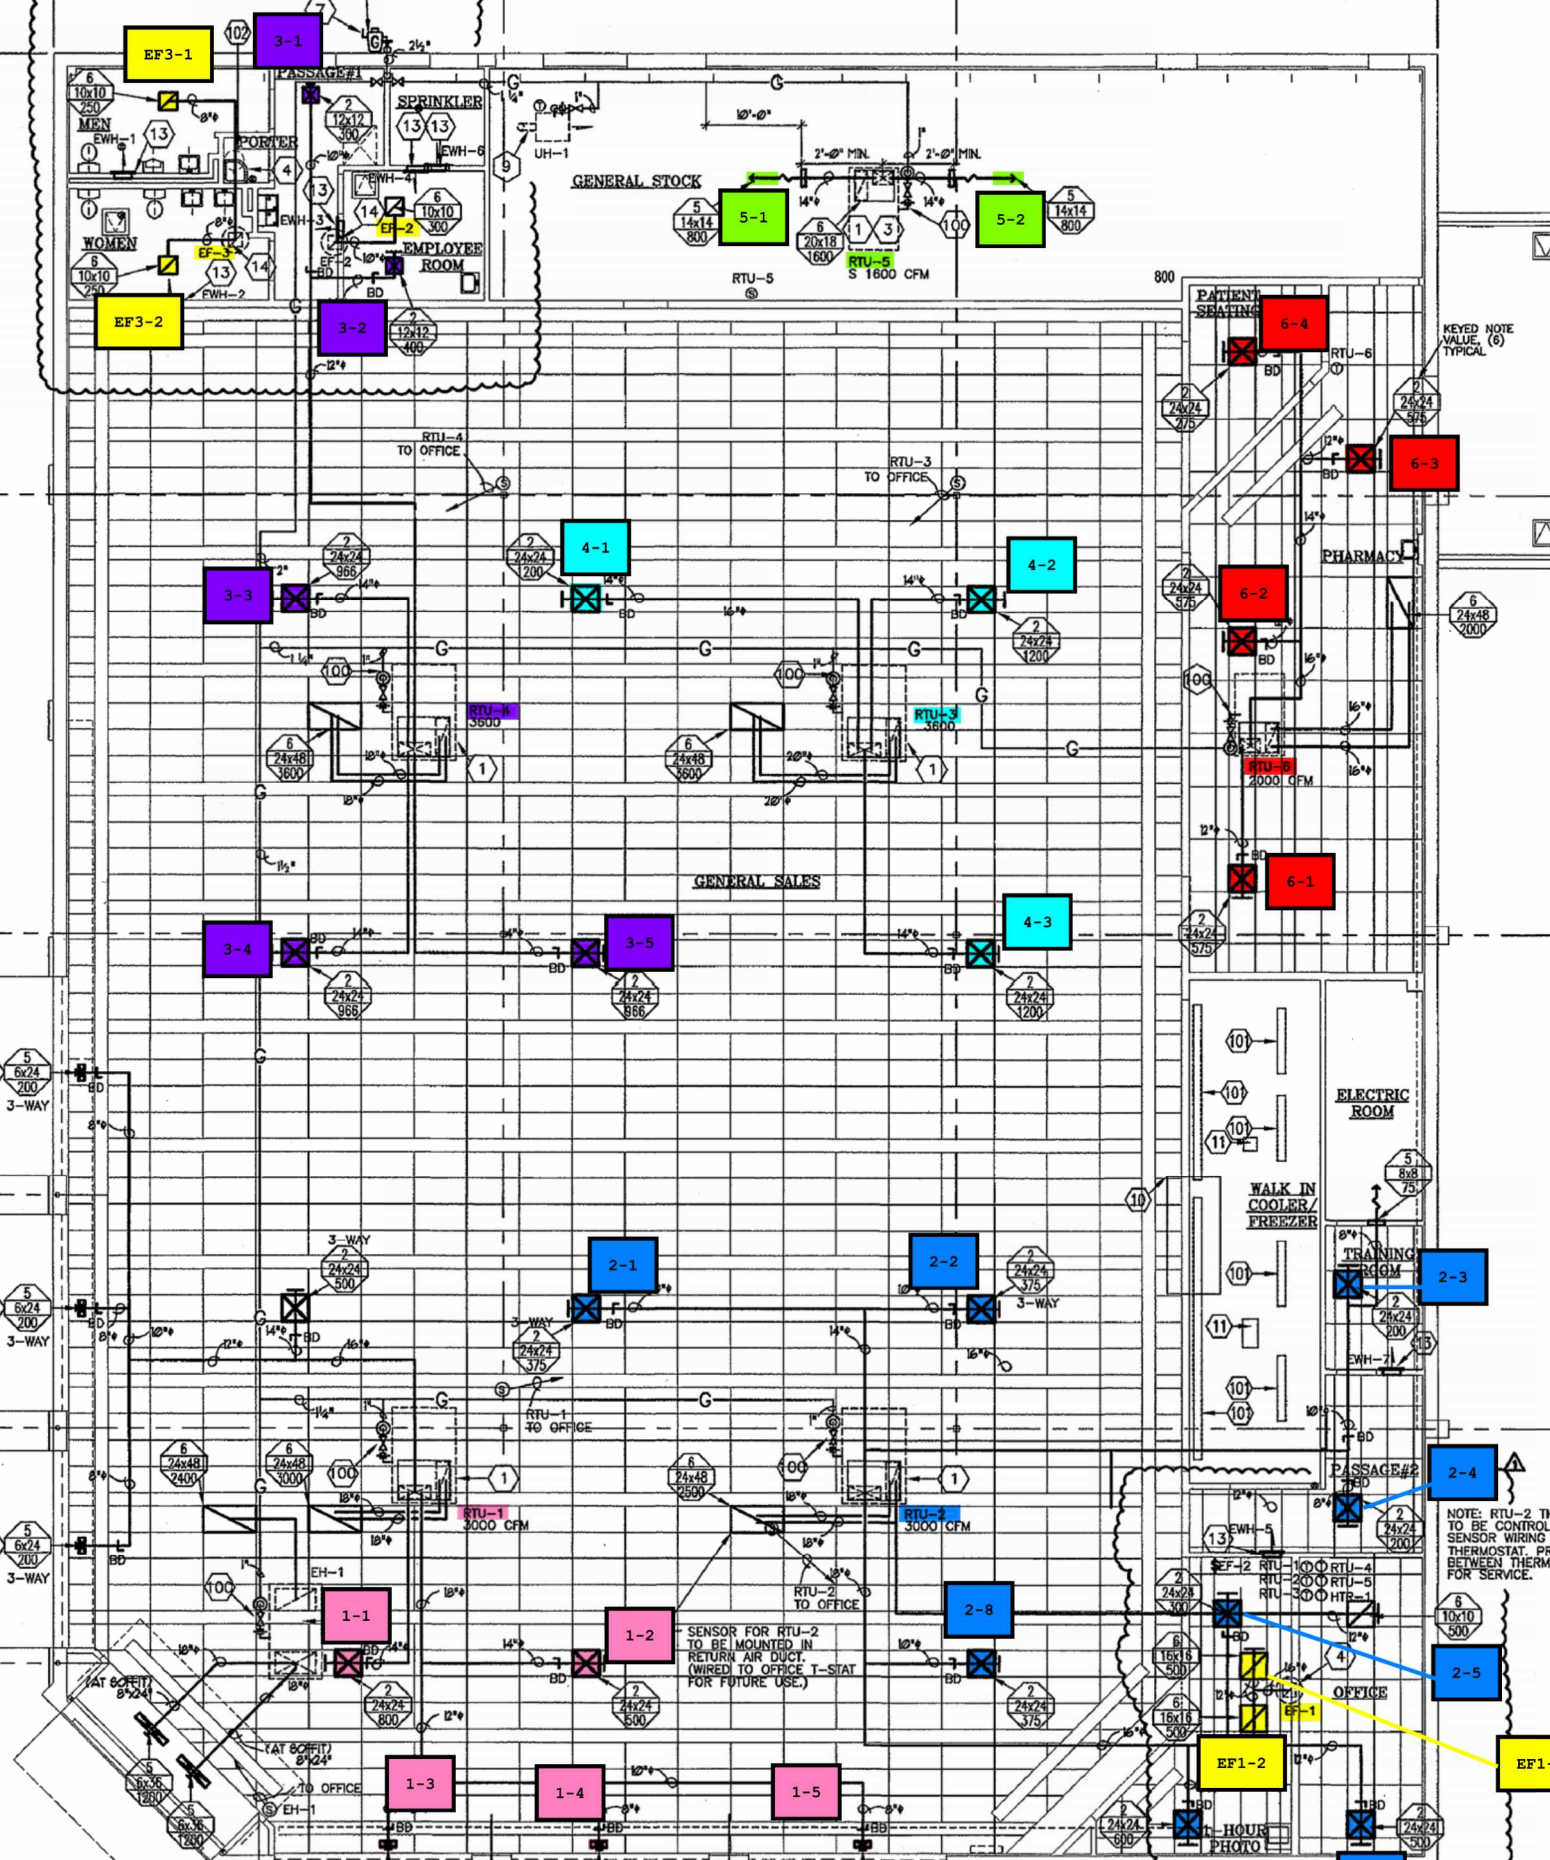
EF3-1
102
3-1
PASSAGE#1
2½"
6
10x10
250
MEN
EWH-1
13
2
12x12
300
SPRINKLER
13 13
PORTER
EWH-6
4
13
EWH-4
6
10x10
300
14
EF-2
EWH-3
EMPLOYEE ROOM
WOMEN
EF-3
6
10x10
250
13
14
EF-2
EWH-2
BD
EF3-2
3-2
2
12x12
400
12"φ
G
UH-1
9
GENERAL STOCK
10'-0"
2'-0" MIN.
2'-0" MIN.
5
14x14
800
5-1
14"φ
6
20x18
1600
1 3
14"φ
100
5-2
5
14x14
800
RTU-5
S 1600 CFM
RTU-5
800
PATIENT SEATING
6-4
BD
RTU-6
KEYED NOTE VALUE, (6) TYPICAL
2
24x24
275
2
24x24
575
6-3
BD
RTU-4
TO OFFICE
RTU-3
TO OFFICE
4-1
2
24x24
200
4-2
PHARMACY
3-3
2
24x24
966
14"φ
BD
BD
16"φ
14"φ
BD
2
24x24
1200
2
24x24
575
6-2
6
24x48
2000
G
G
G
100
100
100
RTU-4
3600
RTU-3
3600
6
24x48
3600
6
24x48
3600
1
1
18"φ
20"φ
20"φ
18"φ
RTU-6
2000 CFM
16"φ
16"φ
16"φ
12"φ
BD
GENERAL SALES
6-1
1½"
3-4
BD
14"φ
14"φ
BD
3-5
14"φ
BD
4-3
2
24x24
575
2
24x24
966
2
24x24
966
2
24x24
1200
5
6x24
200
3-WAY
BD
8"φ
101
101
101
11
ELECTRIC ROOM
5
8x8
75
10
WALK IN COOLER/ FREEZER
3-WAY
2
24x24
500
2-1
2-2
2
24x24
375
3-WAY
5
6x24
200
3-WAY
BD
10"φ
12"φ
14"φ
16"φ
BD
3-WAY
2
24x24
375
BD
14"φ
16"φ
TRAINING ROOM
2-3
2
24x24
200
101
11
EWH-7
15
101
101
10"φ
BD
1¼"
G
G
RTU-1
TO OFFICE
1
1
6
24x48
2400
6
24x48
3000
100
6
24x48
2500
100
PASSAGE#2
2-4
8"φ
18"φ
RTU-1
3000 CFM
RTU-2
3000 CFM
NOTE: RTU-2 TO BE CONTROL SENSOR WIRING THERMOSTAT. PR BETWEEN THERM FOR SERVICE.
5
6x24
200
3-WAY
BD
EH-1
100
1-1
18"φ
RTU-2
TO OFFICE
12"φ
EWH-5
13
EF-2 RTU-1 RTU-4
RTU-2 RTU-5
RTU-3 HTR-1
2
24x24
300
2-8
6
10x10
500
18"φ
1-2
SENSOR FOR RTU-2 TO BE MOUNTED IN RETURN AIR DUCT. (WIRED TO OFFICE T-STAT FOR FUTURE USE.)
BD
14"φ
BD
10"φ
6
16x16
500
2-5
4
OFFICE
2
24x24
800
2
24x24
500
2
24x24
375
6
16x16
500
EF-1
(AT SOFFIT) 8"x24"
(AT SOFFIT) 8"x24"
5
6x36
1200
5
6x36
1200
TO OFFICE
EH-1
1-3
1-4
10"φ
1-5
8"φ
BD
BD
BD
12"φ
EF1-2
EF1-
1-HOUR PHOTO
2
24x24
600
BD
2
24x24
500